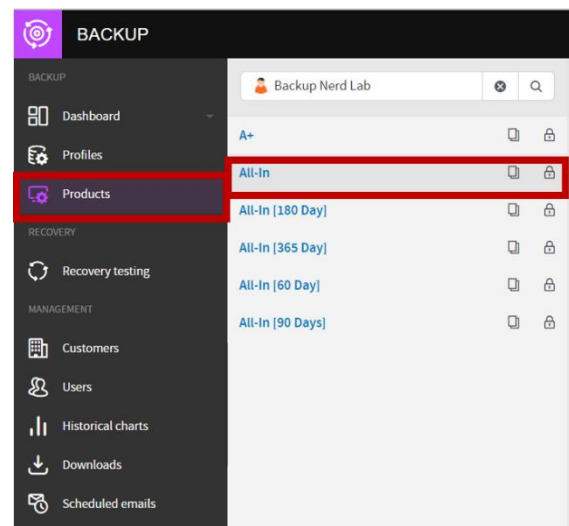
BACKUP

BACKUP

Dashboard

Profiles

Products

RECOVERY

Recovery testing

MANAGEMENT

Customers

Users

Historical charts

Downloads

Scheduled emails

Backup Nerd Lab

A+

All-In

All-In [180 Day]

All-In [365 Day]

All-In [60 Day]

All-In [90 Days]